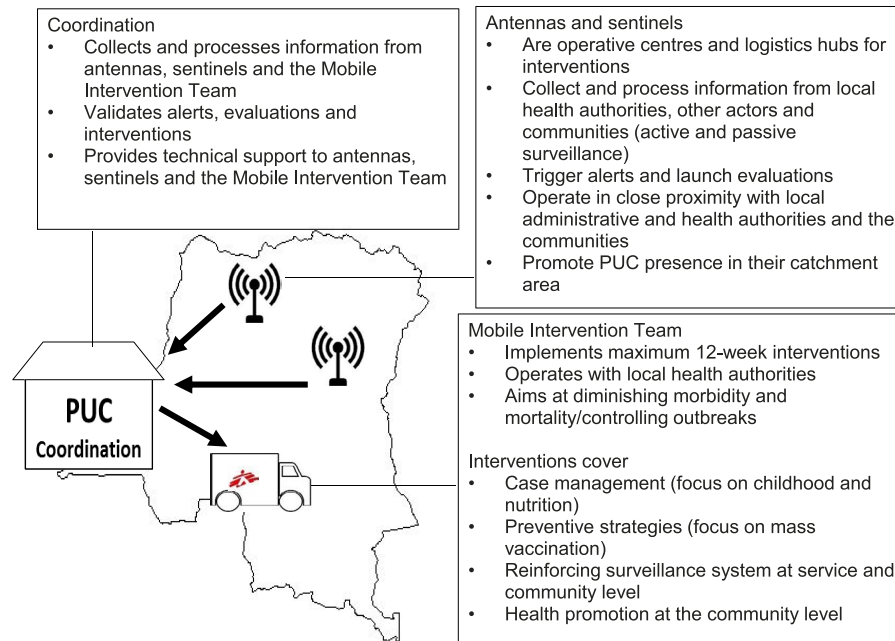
Coordination
- Collects and processes information from antennas, sentinels and the Mobile Intervention Team
- Validates alerts, evaluations and interventions
- Provides technical support to antennas, sentinels and the Mobile Intervention Team

Antennas and sentinels
- Are operative centres and logistics hubs for interventions
- Collect and process information from local health authorities, other actors and communities (active and passive surveillance)
- Trigger alerts and launch evaluations
- Operate in close proximity with local administrative and health authorities and the communities
- Promote PUC presence in their catchment area

PUC
Coordination

Mobile Intervention Team
- Implements maximum 12-week interventions
- Operates with local health authorities
- Aims at diminishing morbidity and mortality/controlling outbreaks

Interventions cover
- Case management (focus on childhood and nutrition)
- Preventive strategies (focus on mass vaccination)
- Reinforcing surveillance system at service and community level
- Health promotion at the community level